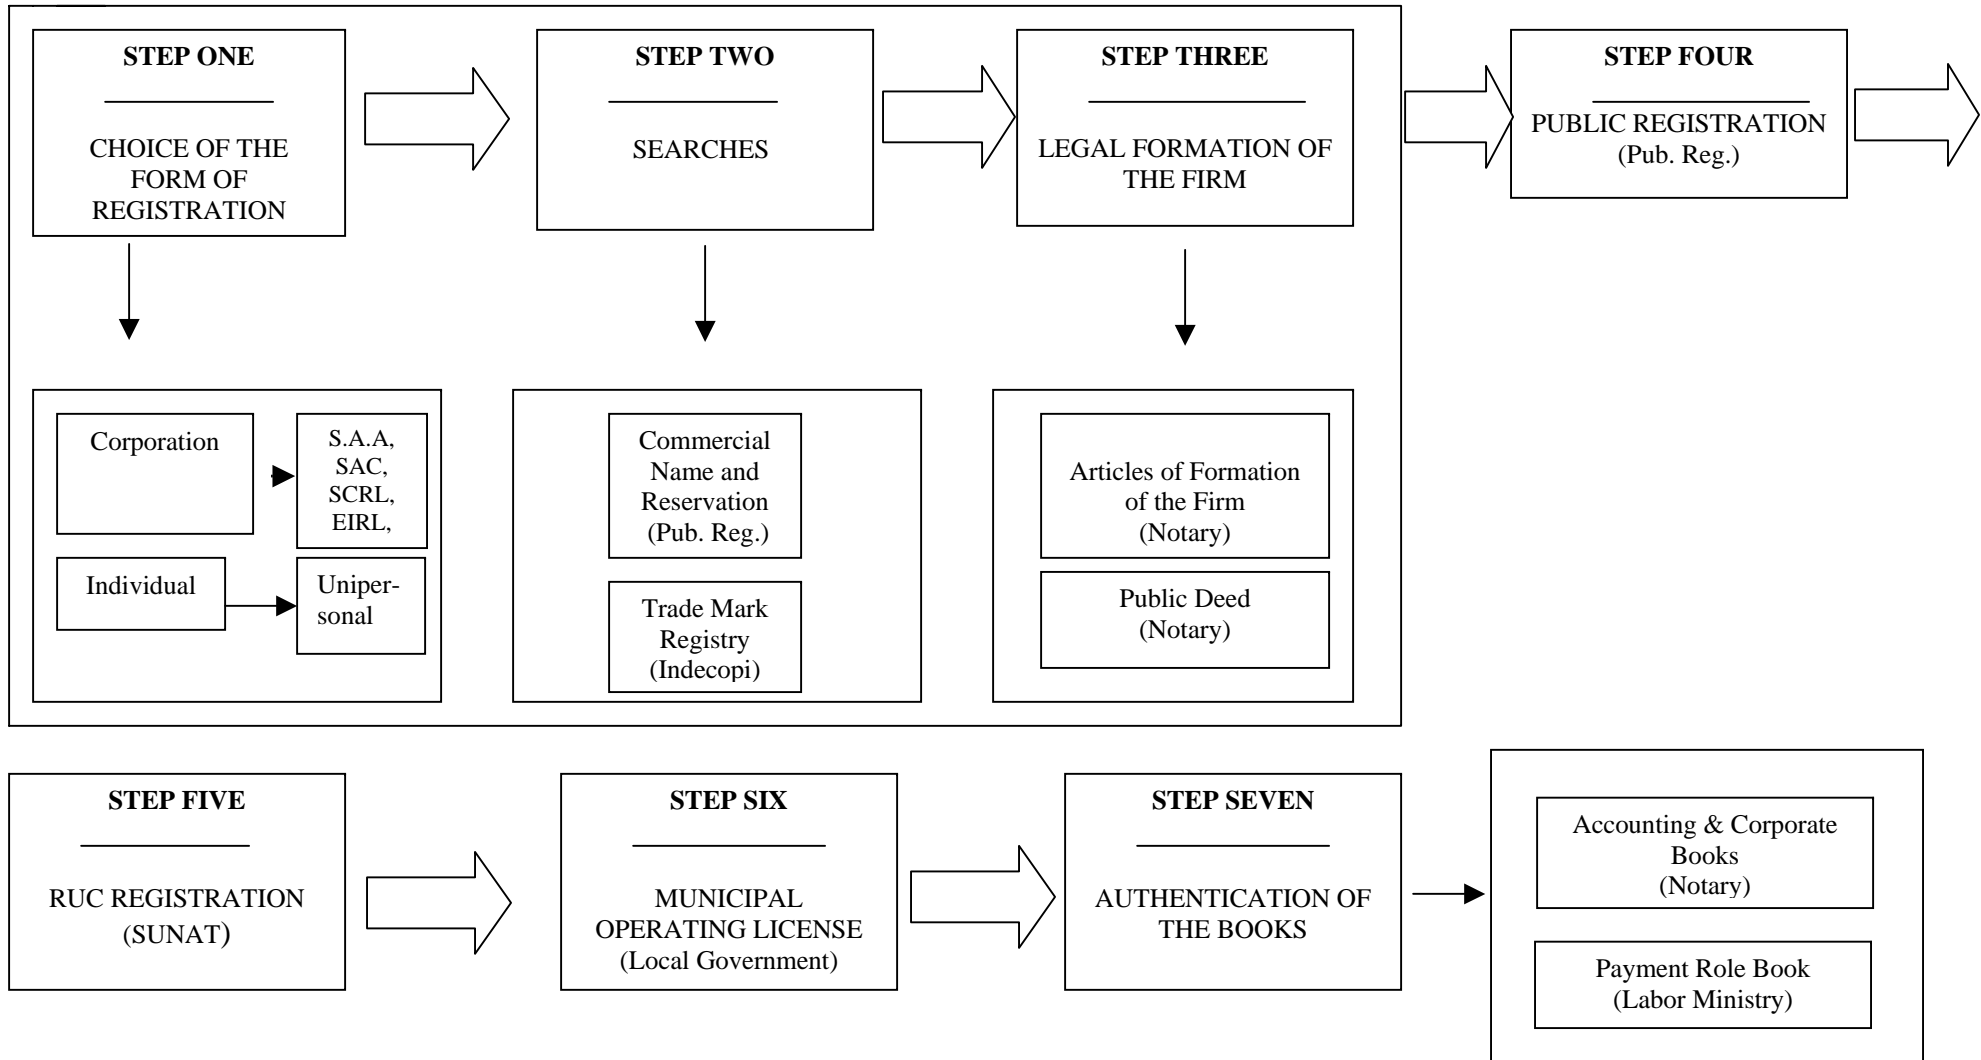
STEP ONE

CHOICE OF THE FORM OF REGISTRATION

STEP TWO

SEARCHES

STEP THREE

LEGAL FORMATION OF THE FIRM

STEP FOUR

PUBLIC REGISTRATION (Pub. Reg.)

Corporation

S.A.A, SAC, SCRL, EIRL,

Individual

Unipersonal

Commercial Name and Reservation (Pub. Reg.)

Trade Mark Registry (Indecopi)

Articles of Formation of the Firm (Notary)

Public Deed (Notary)

STEP FIVE

RUC REGISTRATION (SUNAT)

STEP SIX

MUNICIPAL OPERATING LICENSE (Local Government)

STEP SEVEN

AUTHENTICATION OF THE BOOKS

Accounting & Corporate Books (Notary)

Payment Role Book (Labor Ministry)